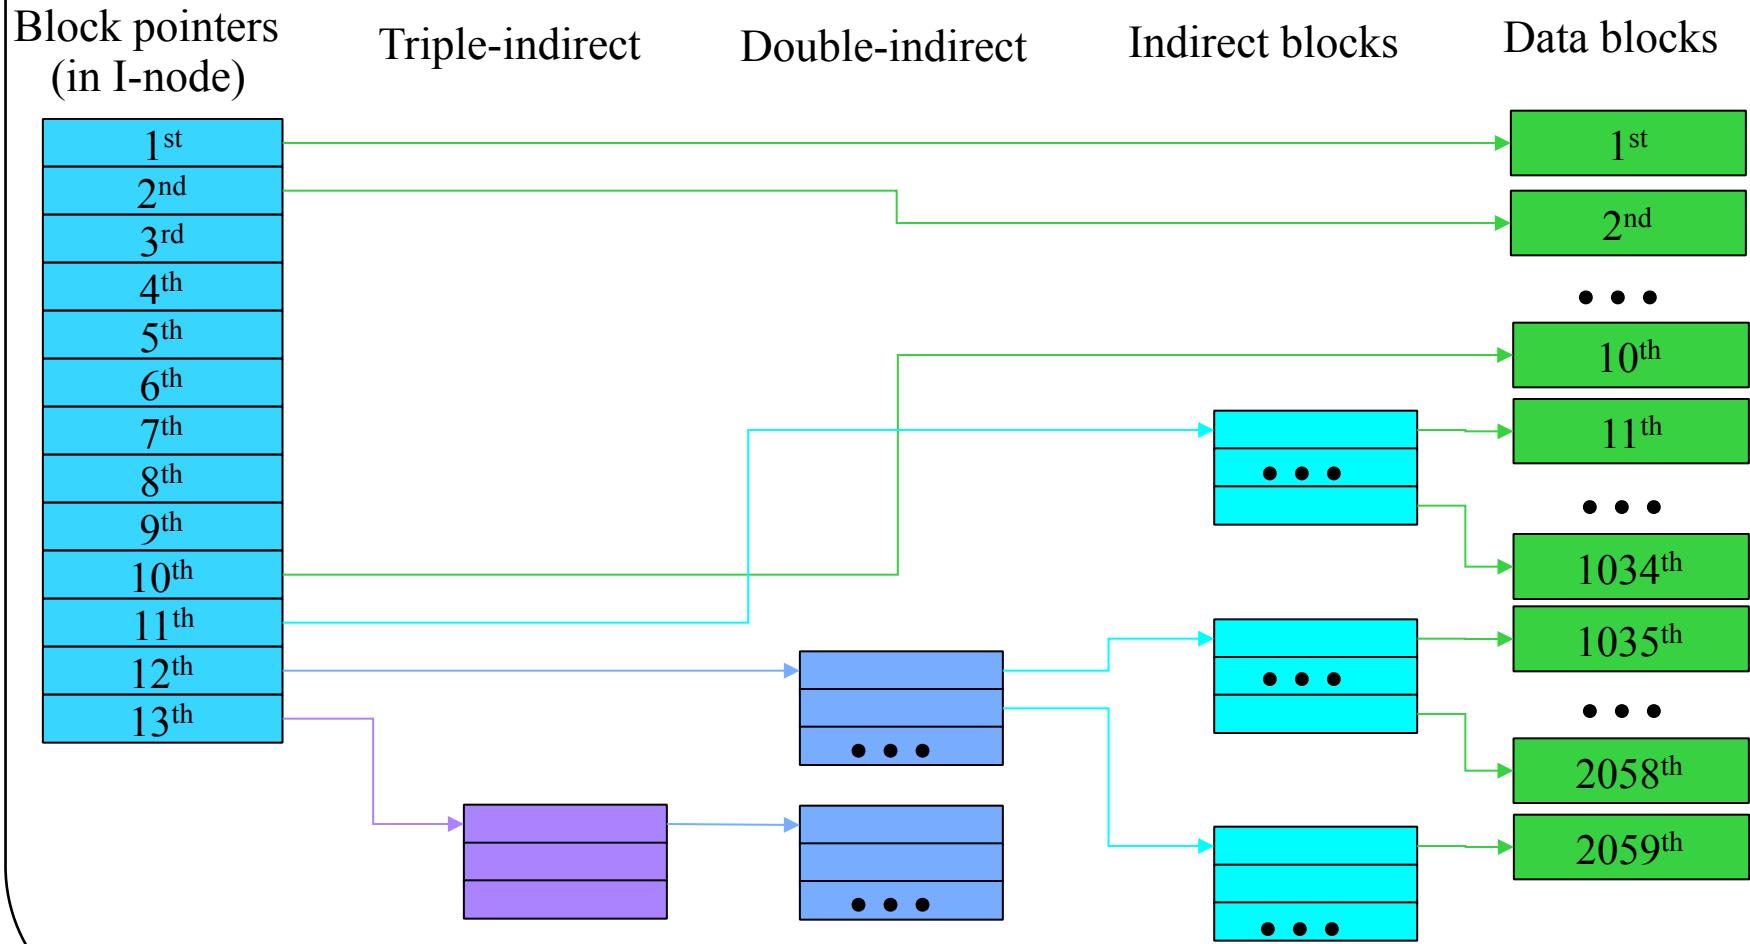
Block pointers (in I-node)

Triple-indirect

Double-indirect

Indirect blocks

Data blocks

$1^{st}$
$2^{nd}$
$3^{rd}$
$4^{th}$
$5^{th}$
$6^{th}$
$7^{th}$
$8^{th}$
$9^{th}$
$10^{th}$
$11^{th}$
$12^{th}$
$13^{th}$

• • •

• • •

• • •

• • •

• • •

$1^{st}$
$2^{nd}$
• • •
$10^{th}$
$11^{th}$
• • •
$1034^{th}$
$1035^{th}$
• • •
$2058^{th}$
$2059^{th}$